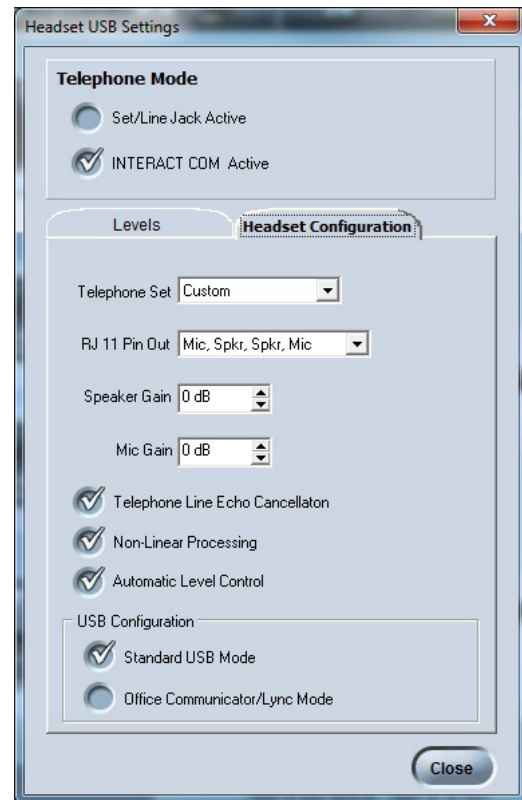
Headset USB Settings

Telephone Mode

Set/Line Jack Active

INTERACT COM Active

Levels

Headset Configuration

Telephone Set Custom

RJ 11 Pin Out Mic, Spkr, Spkr, Mic

Speaker Gain 0 dB

Mic Gain 0 dB

Telephone Line Echo Cancellaton

Non-Linear Processing

Automatic Level Control

USB Configuration

Standard USB Mode

Office Communicator/Lync Mode

Close